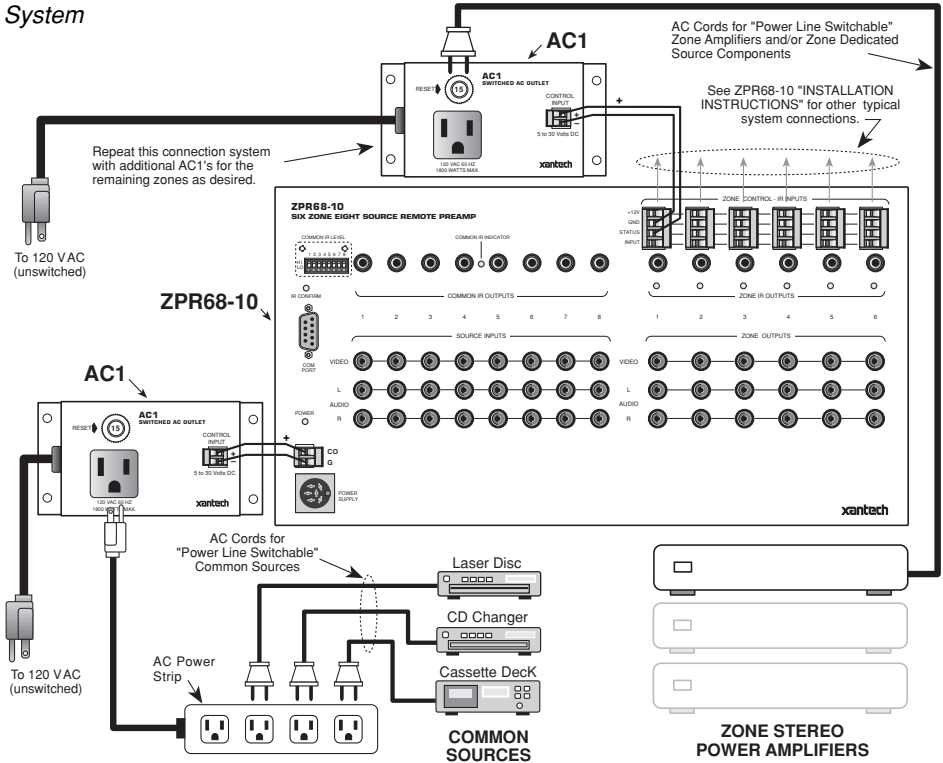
System

AC1

AC1
SWITCHED AC OUTLET

RESET

15

CONTROL INPUT

+

5 to 30 Volts DC

120 VAC 60 HZ
1800 WATTS MAX.

xantech

AC Cords for "Power Line Switchable" Zone Amplifiers and/or Zone Dedicated Source Components

See ZPR68-10 "INSTALLATION INSTRUCTIONS" for other typical system connections.

Repeat this connection system with additional AC1's for the remaining zones as desired.

To 120 VAC (unswitched)

ZPR68-10
SIX ZONE EIGHT SOURCE REMOTE PREAMP

COMMON IR LEVEL

1 2 3 4 5 6 7 8

COMMON IR INDICATOR

ZONE CONTROL - IR INPUTS

+12V
GND
STATUS
INPUT

IR CONFIRM

COMMON IR OUTPUTS

ZONE IR OUTPUTS

ZPR68-10

1 2 3 4 5 6 7 8

1 2 3 4 5 6

SOURCE INPUTS

ZONE OUTPUTS

COM PORT

VIDEO

VIDEO

L
AUDIO
R

L
AUDIO
R

AC1

AC1
SWITCHED AC OUTLET

RESET

15

POWER

CONTROL INPUT

+

CO
G

5 to 30 Volts DC

120 VAC 60 HZ
1800 WATTS MAX.

xantech

POWER SUPPLY

xantech

AC Cords for "Power Line Switchable" Common Sources

Laser Disc

CD Changer

Cassette DecK

To 120 VAC (unswitched)

AC Power Strip

COMMON SOURCES

ZONE STEREO POWER AMPLIFIERS